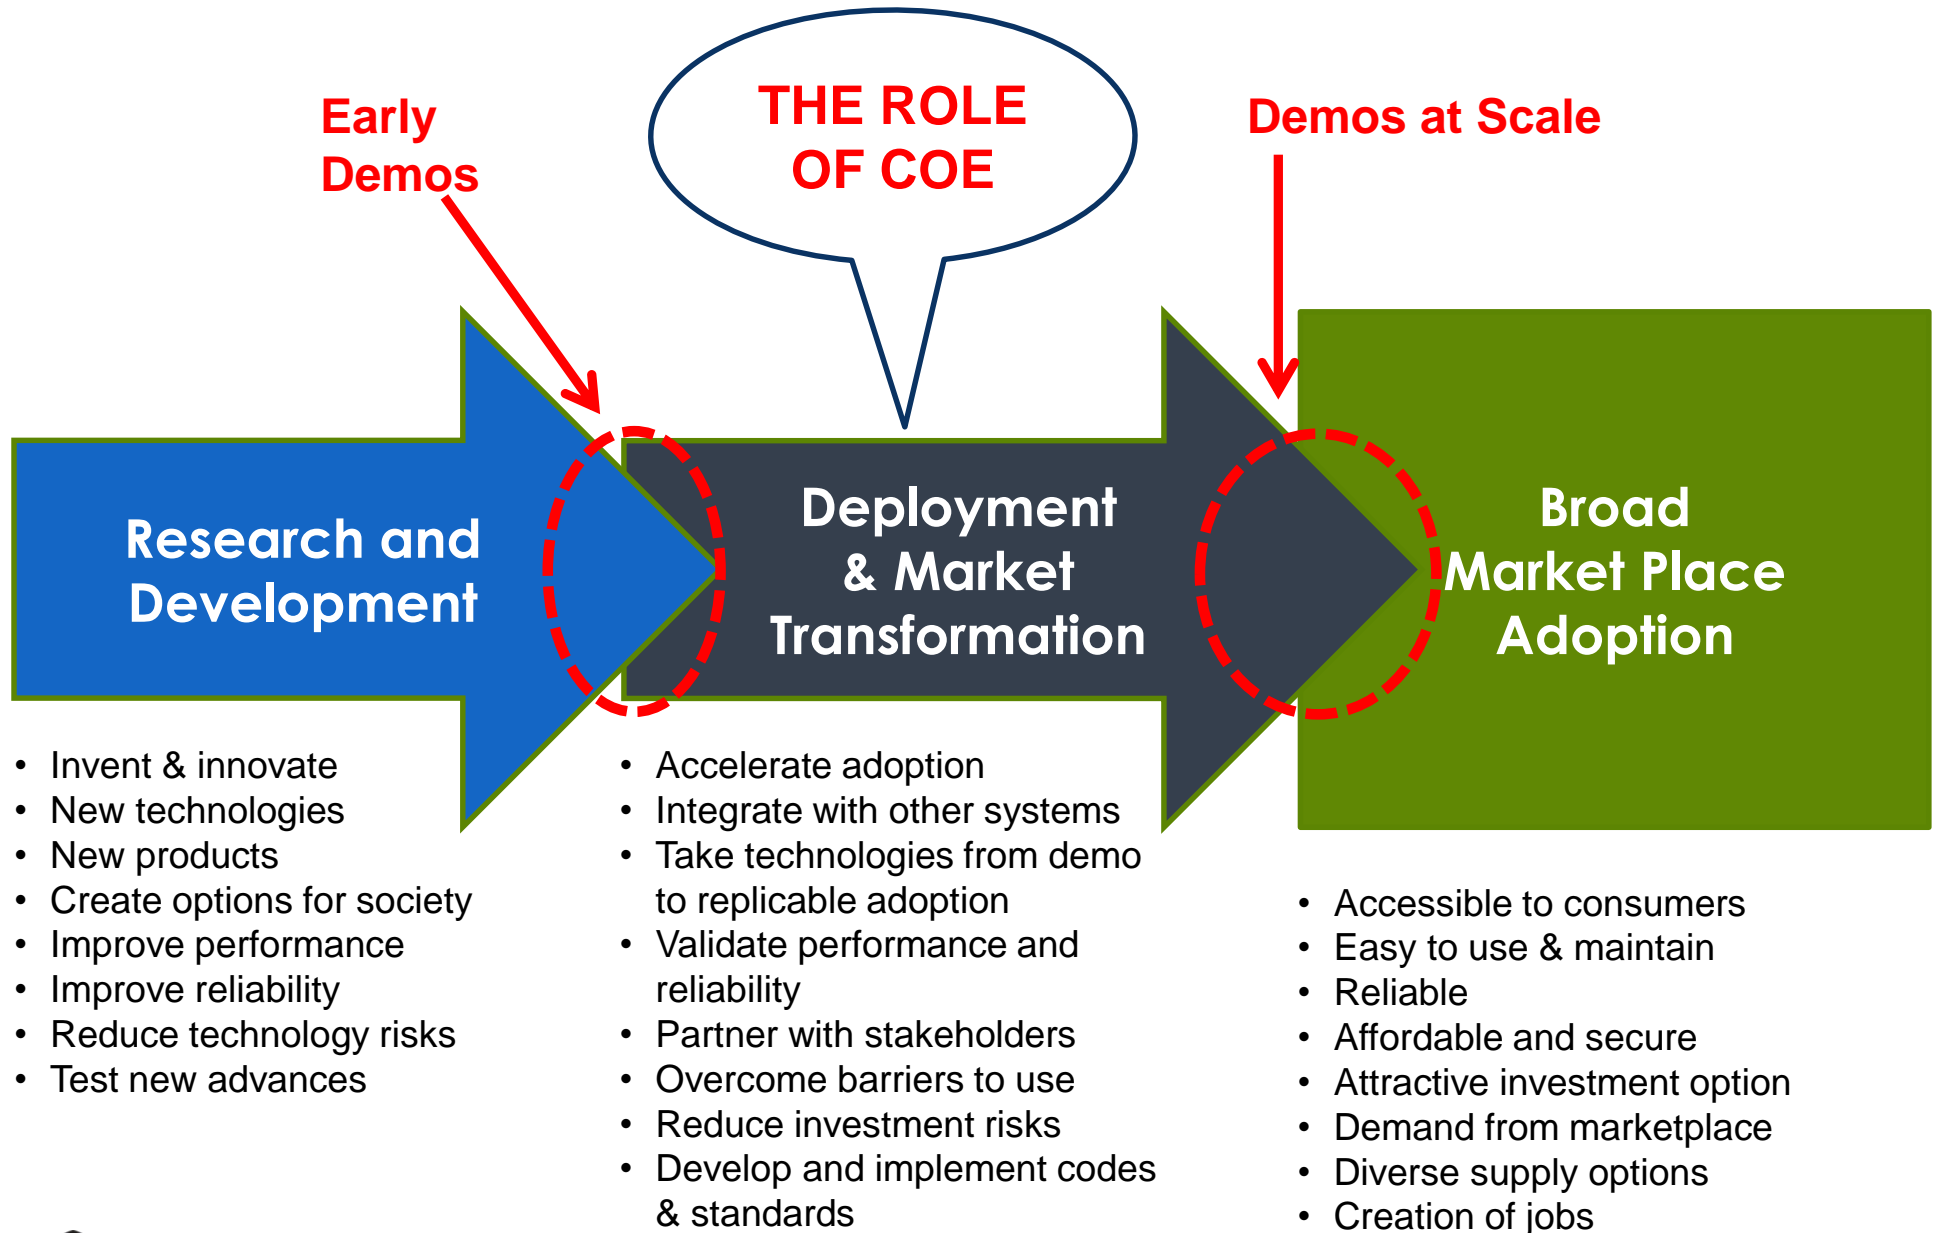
Early Demos

THE ROLE OF COE

Demos at Scale

Research and Development

Deployment & Market Transformation

Broad Market Place Adoption

- Invent & innovate
- New technologies
- New products
- Create options for society
- Improve performance
- Improve reliability
- Reduce technology risks
- Test new advances

- Accelerate adoption
- Integrate with other systems
- Take technologies from demo to replicable adoption
- Validate performance and reliability
- Partner with stakeholders
- Overcome barriers to use
- Reduce investment risks
- Develop and implement codes & standards

- Accessible to consumers
- Easy to use & maintain
- Reliable
- Affordable and secure
- Attractive investment option
- Demand from marketplace
- Diverse supply options
- Creation of jobs